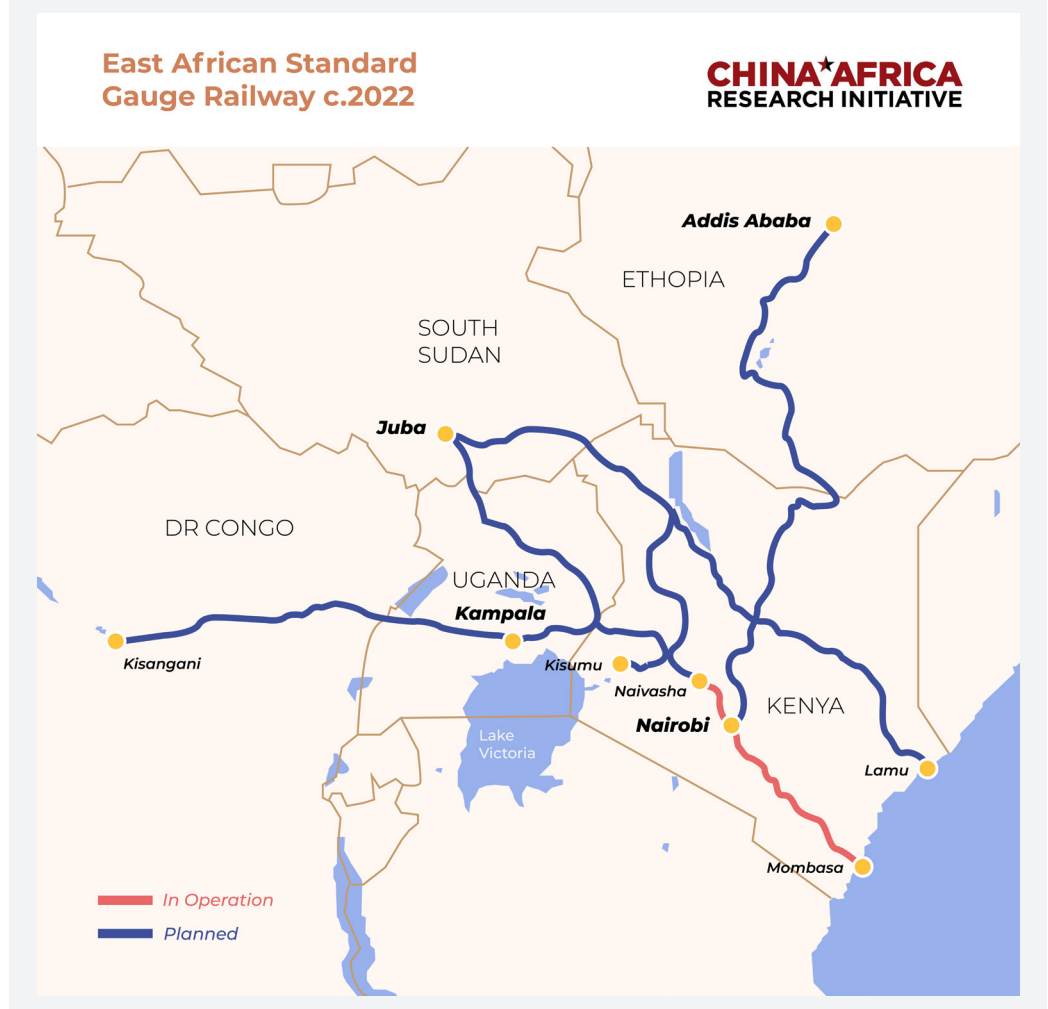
East African Standard Gauge Railway c.2022

CHINA★AFRICA RESEARCH INITIATIVE

Addis Ababa

ETHOPIA

SOUTH SUDAN

Juba

DR CONGO

UGANDA

Kampala

Kisangani

Kisumu

Naivasha

Nairobi

KENYA

Lake Victoria

Lamu

Mombasa

In Operation

Planned